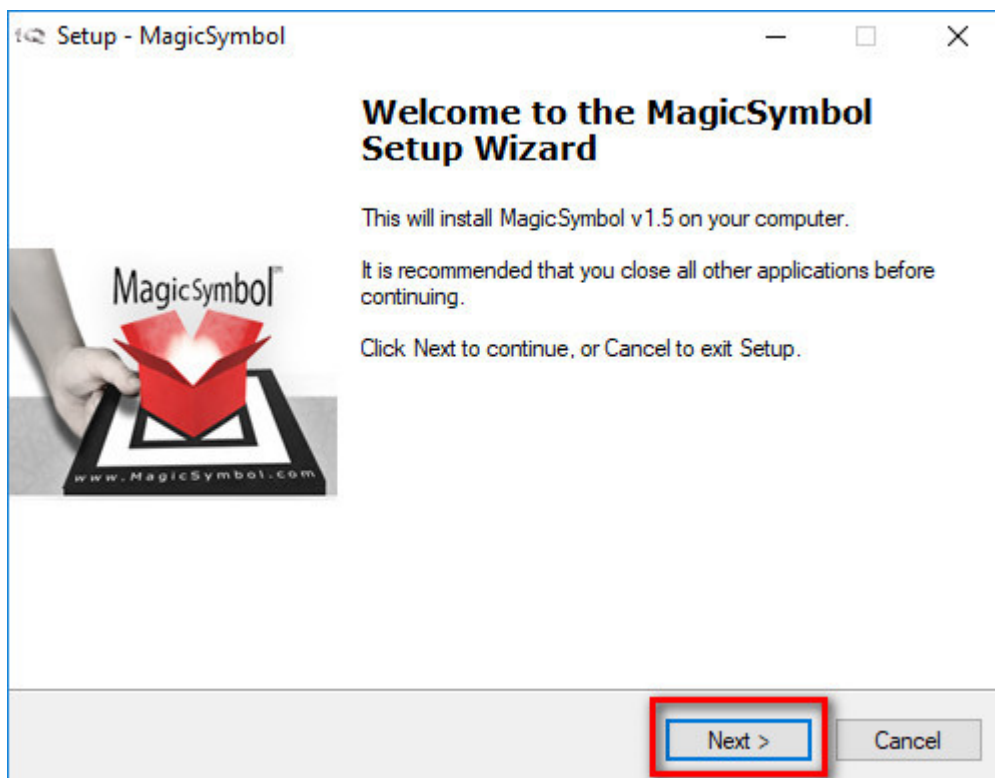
Setup - MagicSymbol

Welcome to the MagicSymbol Setup Wizard

This will install MagicSymbol v1.5 on your computer.

It is recommended that you close all other applications before continuing.

Click Next to continue, or Cancel to exit Setup.

MagicSymbol™

www.MagicSymbol.com

Next >

Cancel